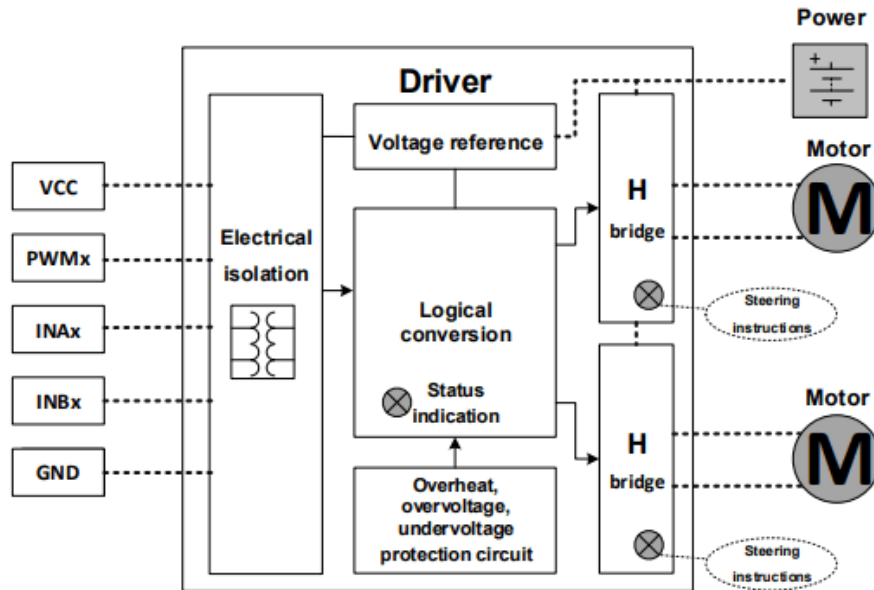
Power

Driver

Voltage reference

Motor

VCC

H bridge

M

Electrical isolation

PWMx

INAx

Logical conversion

Steering instructions

Status indication

INBx

Motor

H bridge

M

GND

Overheat, overvoltage, undervoltage protection circuit

Steering instructions